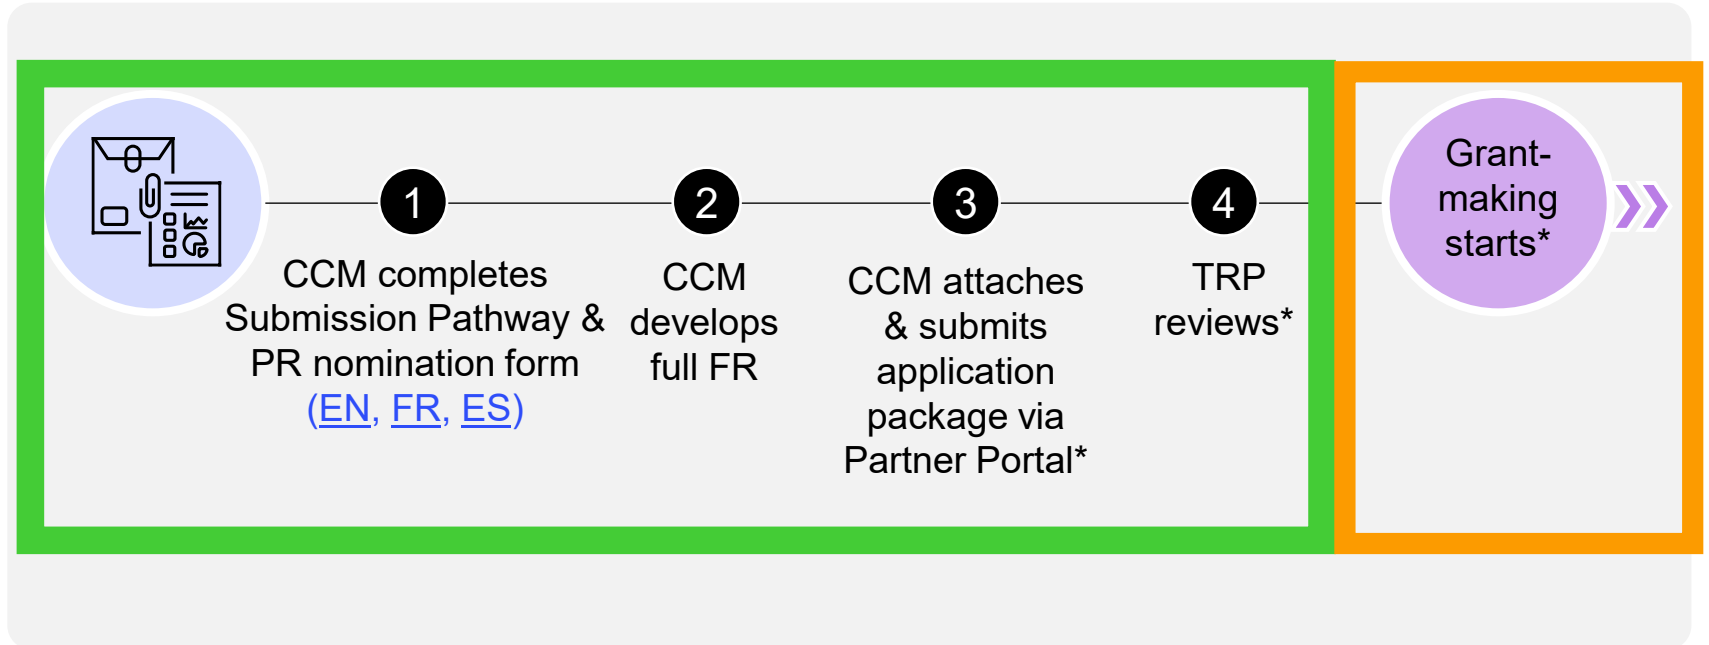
1

CCM completes Submission Pathway & PR nomination form (EN, FR, ES)

2

CCM develops full FR

3

CCM attaches & submits application package via Partner Portal*

4

TRP reviews*

Grant-making starts*